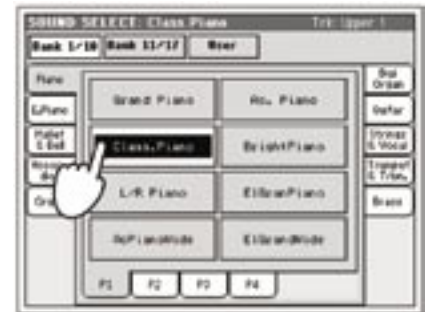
SOUND SELECT: Class Piano
Trk: Upper 1

Bank 1/10
Bank 11/17
User

Piano
E.Piano
Mallet & Bell
Accor-dion
Gtr

Grand Piano
Rock Piano
Class.Piano
BrightPiano
L/R Piano
E&GrandPiano
AcPianoMode
E&GrandMode

P1
P2
P3
P4

Org Organ
Guitar
Strings & Vocal
Trumpet & Trbn.
Brass